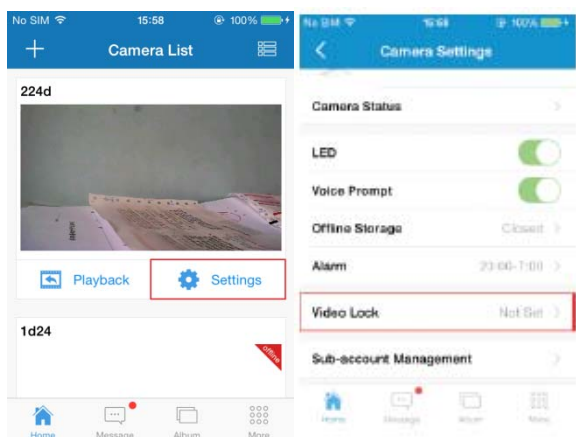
No SIM 15:58 100%

+ Camera List

224d

Playback Settings

1d24

offline

Home Message Album More

No SIM 15:58 100%

Camera Settings

Camera Status

LED

Voice Prompt

Offline Storage Closed

Alarm 23:00-7:00

Video Lock Not Set

Sub-account Management

Home Message Album More